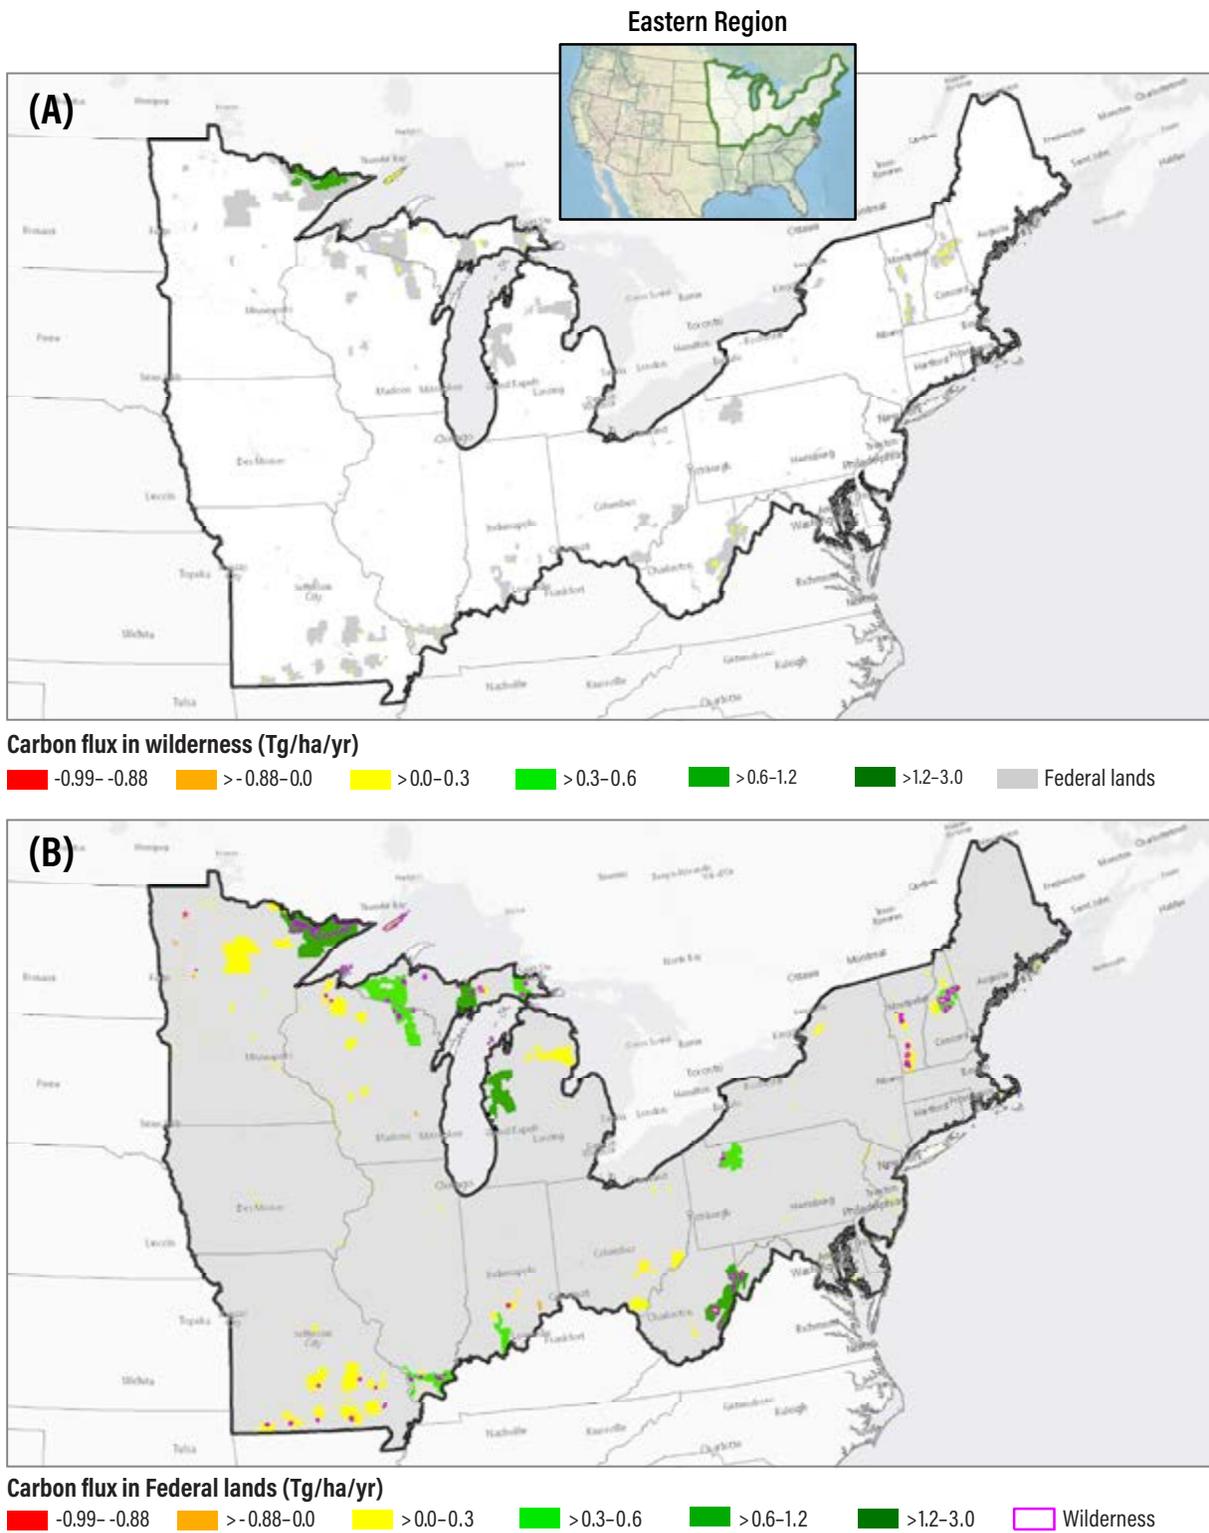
Eastern Region

(A)

Carbon flux in wilderness (Tg/ha/yr)
-0.99- -0.88 > -0.88–0.0 > 0.0–0.3 > 0.3–0.6 > 0.6-1.2 >1.2–3.0 Federal lands

(B)

Carbon flux in Federal lands (Tg/ha/yr)
-0.99- -0.88 > -0.88–0.0 > 0.0–0.3 > 0.3–0.6 > 0.6–1.2 >1.2–3.0 Wilderness